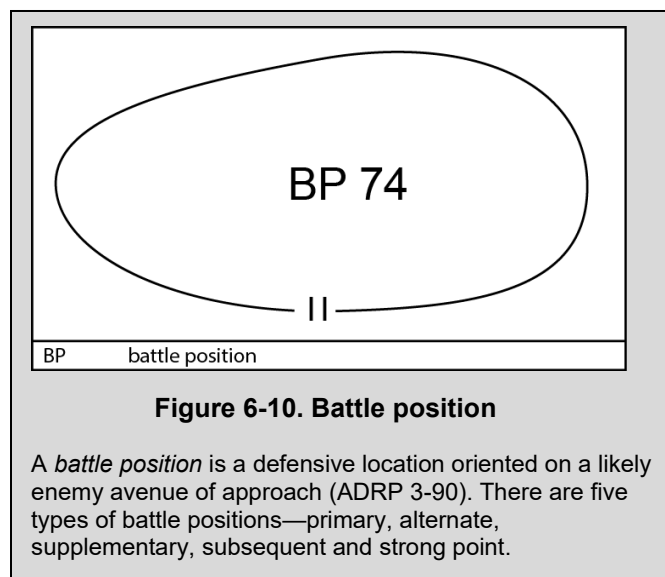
BP 74

II

BP battle position

**Figure 6-10. Battle position**

A *battle position* is a defensive location oriented on a likely enemy avenue of approach (ADRP 3-90). There are five types of battle positions—primary, alternate, supplementary, subsequent and strong point.